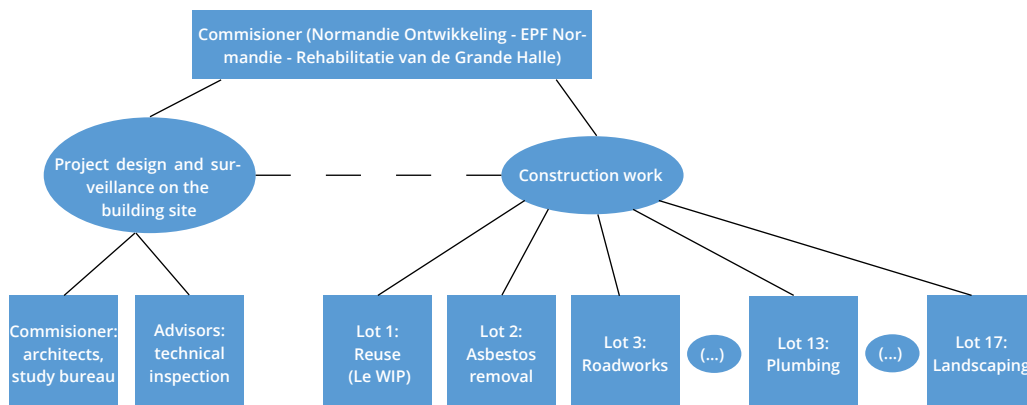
Commisioner (Normandie Ontwikkeling - EPF Normandie - Rehabilitatie van de Grande Halle)

Project design and surveillance on the building site

Construction work

Commisioner: architects, study bureau

Advisors: technical inspection

Lot 1: Reuse (Le WIP)

Lot 2: Asbestos removal

Lot 3: Roadworks

(...)

Lot 13: Plumbing

(...)

Lot 17: Landscaping